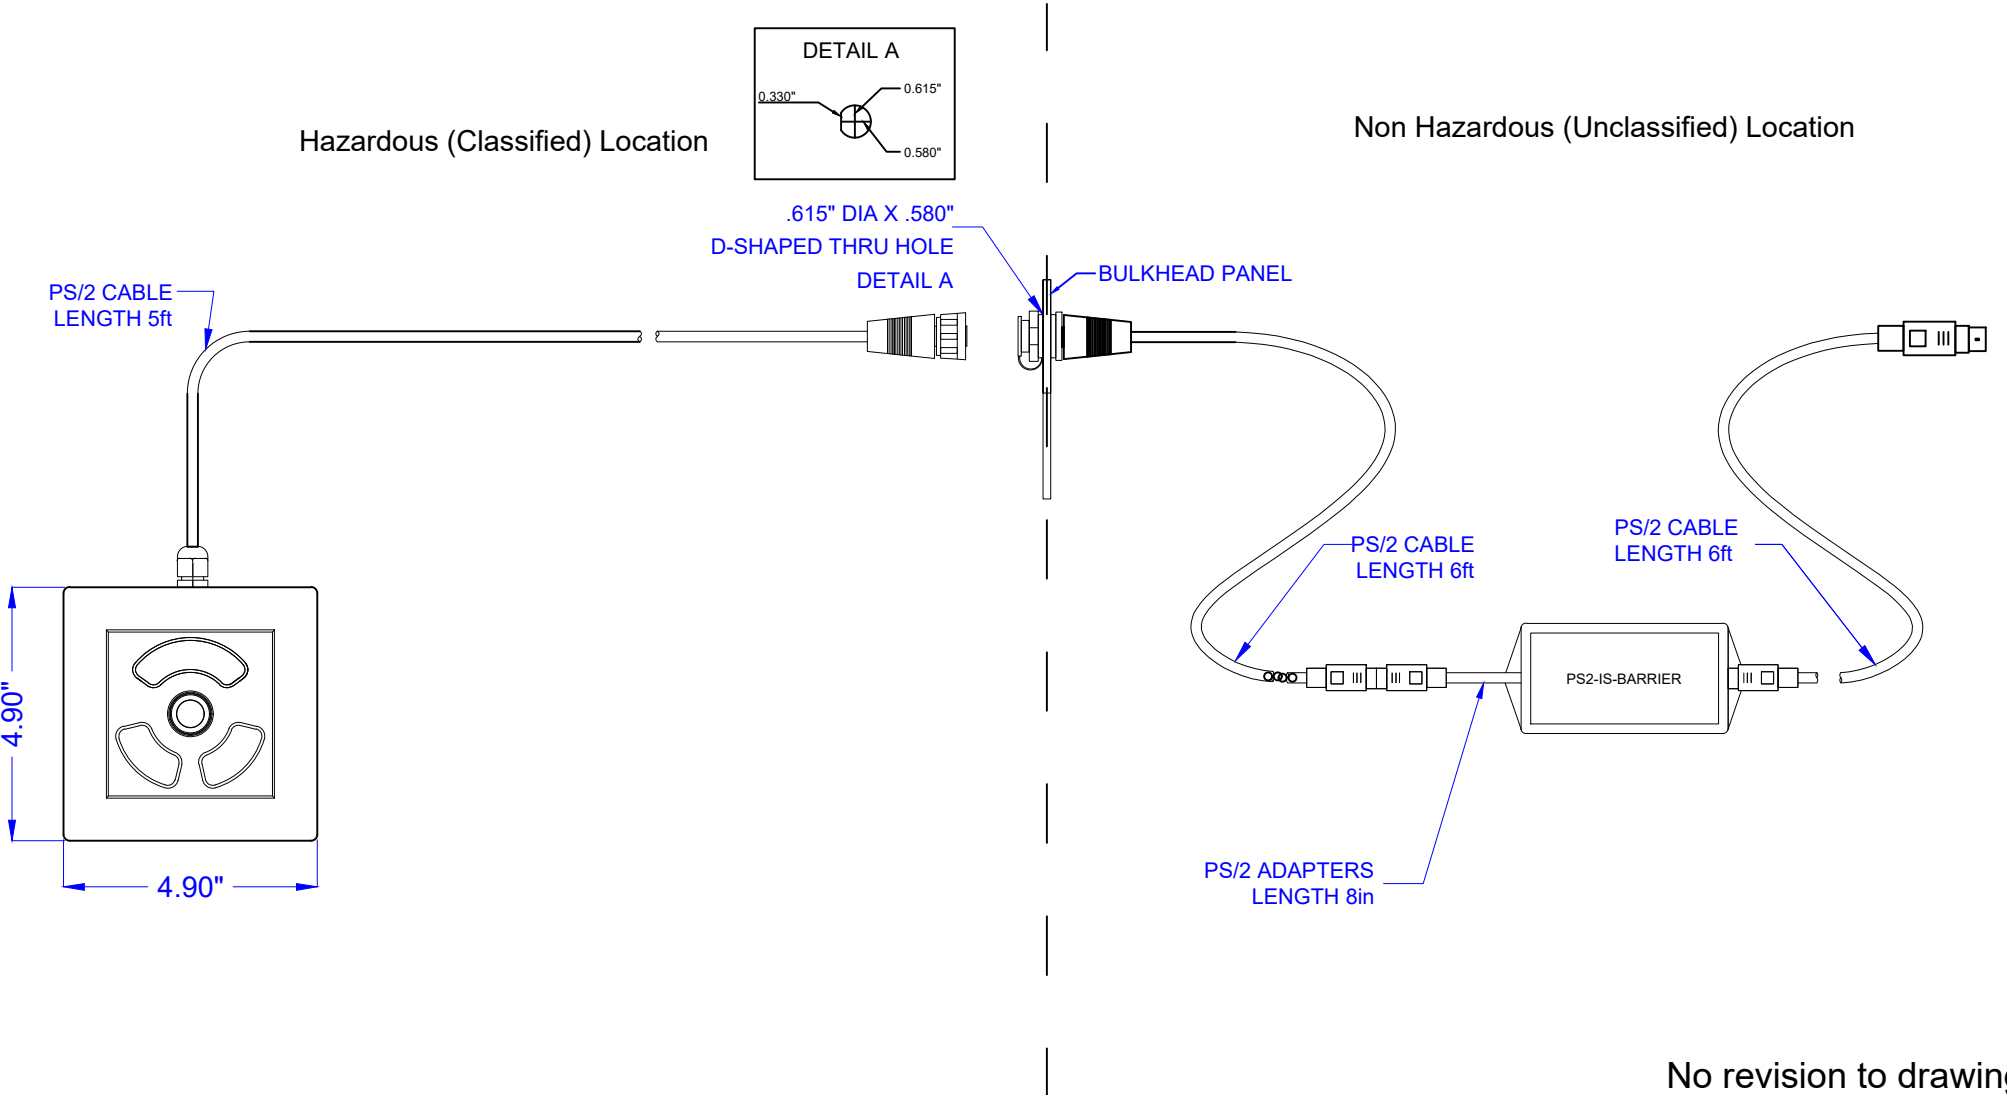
DETAIL A

0.330"

0.615"

0.580"

Hazardous (Classified) Location

Non Hazardous (Unclassified) Location

.615" DIA X .580"
D-SHAPED THRU HOLE
DETAIL A

BULKHEAD PANEL

PS/2 CABLE
LENGTH 5ft

PS/2 CABLE
LENGTH 6ft

PS/2 CABLE
LENGTH 6ft

PS2-IS-BARRIER

4.90"

4.90"

PS/2 ADAPTERS
LENGTH 8in

No revision to drawin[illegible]